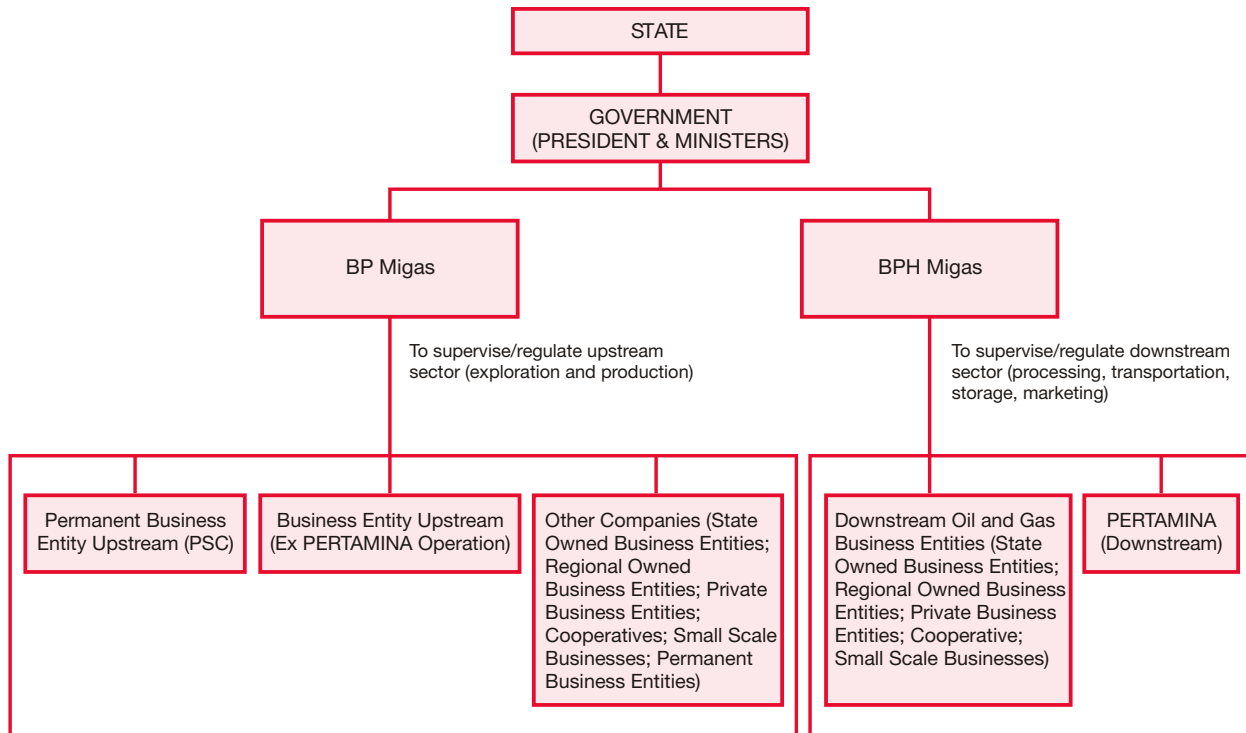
STATE

GOVERNMENT (PRESIDENT & MINISTERS)

BP Migas

BPH Migas

To supervise/regulate upstream sector (exploration and production)

To supervise/regulate downstream sector (processing, transportation, storage, marketing)

Permanent Business Entity Upstream (PSC)

Business Entity Upstream (Ex PERTAMINA Operation)

Other Companies (State Owned Business Entities; Regional Owned Business Entities; Private Business Entities; Cooperatives; Small Scale Businesses; Permanent Business Entities)

Downstream Oil and Gas Business Entities (State Owned Business Entities; Regional Owned Business Entities; Private Business Entities; Cooperative; Small Scale Businesses)

PERTAMINA (Downstream)